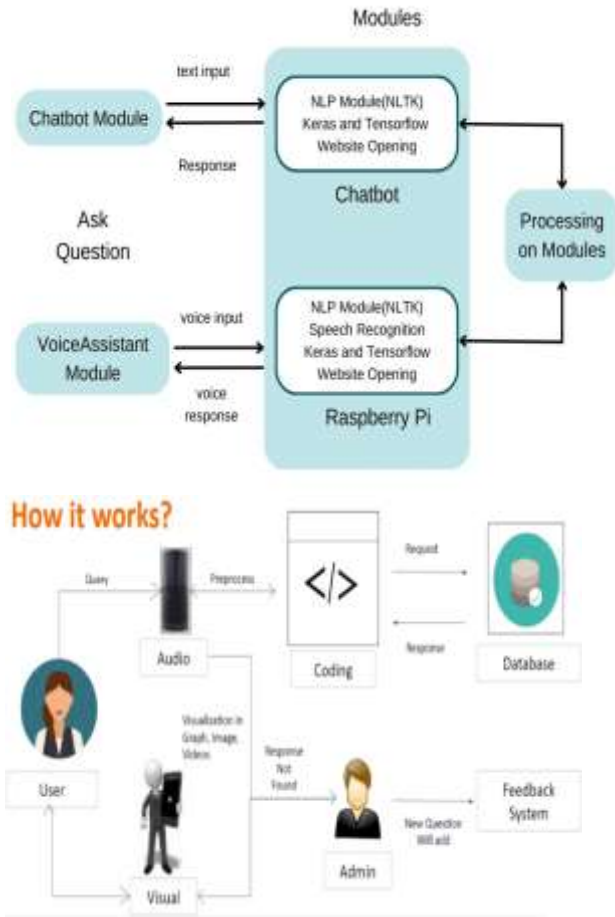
Modules

text input

Chatbot Module

Response

NLP Module(NLTK)
Keras and Tensorflow
Website Opening

Chatbot

Ask Question

Processing on Modules

voice input

VoiceAssistant Module

voice response

NLP Module(NLTK)
Speech Recognition
Keras and Tensorflow
Website Opering

Raspberry Pi

How it works?

Query

Preprocess

Request

Response

Audio

Coding

Database

Visualization in Graph, Image, Videos

Response Not Found

User

Admin

New Question Will add

Feedback System

Visual